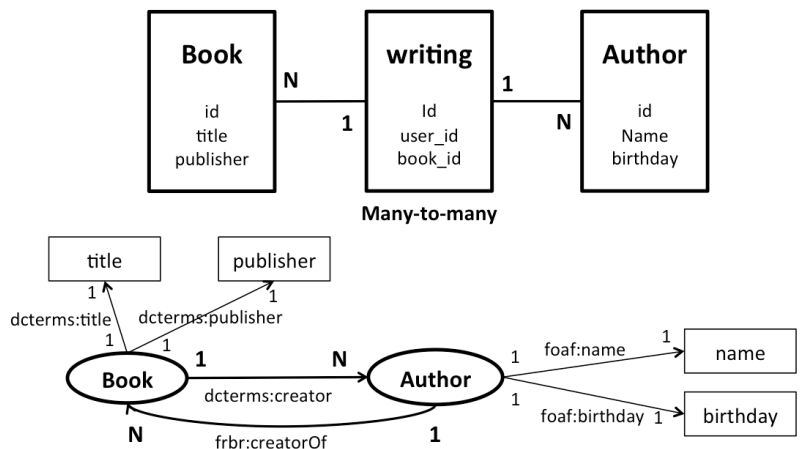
Book
id
title
publisher

N

1

writing
Id
user_id
book_id

1

N

Author
id
Name
birthday

Many-to-many

title

publisher

1
dcterms:title
1

1
dcterms:publisher
1

Book

1

N

dcterms:creator

Author

N

frbr:creatorOf

1

1
foaf:name
1

name

1
foaf:birthday
1

birthday